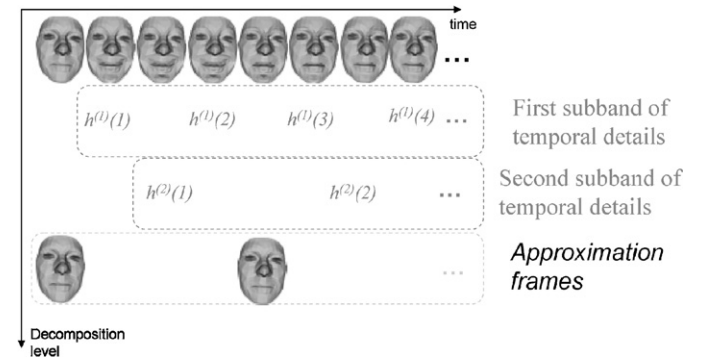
time

...

$h^{(1)}(1)$ $h^{(1)}(2)$ $h^{(1)}(3)$ $h^{(1)}(4)$ ...

First subband of temporal details

$h^{(2)}(1)$ $h^{(2)}(2)$ ...

Second subband of temporal details

...

Approximation frames

Decomposition level